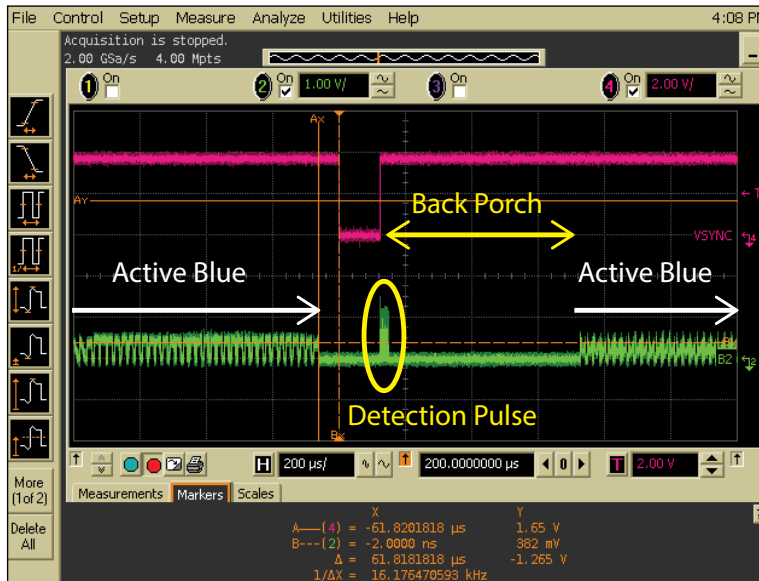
File Control Setup Measure Analyze Utilities Help 4:08 P

Acquisition is stopped.
2.00 GSa/s 4.00 Mpts

1 On
2 On 1.00 V/
3 On
4 On 2.00 V/

Ax
Ay
Bx

Back Porch

VSYNC

Active Blue

Active Blue

B2

Detection Pulse

More (1of 2)

Delete All

H 200 µs/ 200.0000000 µs 0 T 2.00 V

Measurements Markers Scales

X Y
A—(4) = -61.8201818 µs 1.65 V
B---(2) = -2.0000 ns 382 mV
Δ = 61.8181818 µs -1.265 V
1/ΔX = 16.176470593 kHz